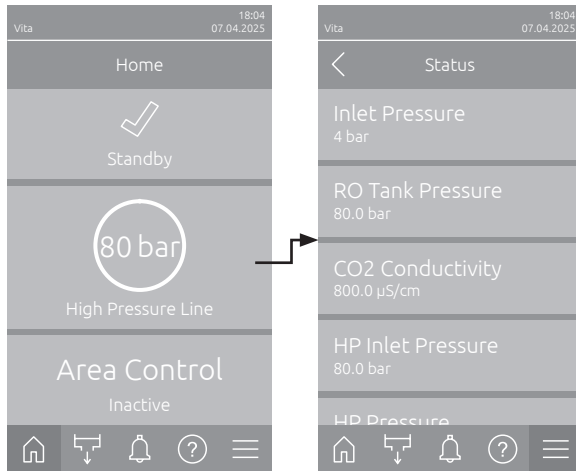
Vita
18:04
07.04.2025

Home

Standby

80 bar

High Pressure Line

Area Control

Inactive

Vita
18:04
07.04.2025

Status

Inlet Pressure
4 bar

RO Tank Pressure
80.0 bar

CO2 Conductivity
800.0 µS/cm

HP Inlet Pressure
80.0 bar

HP Pressure